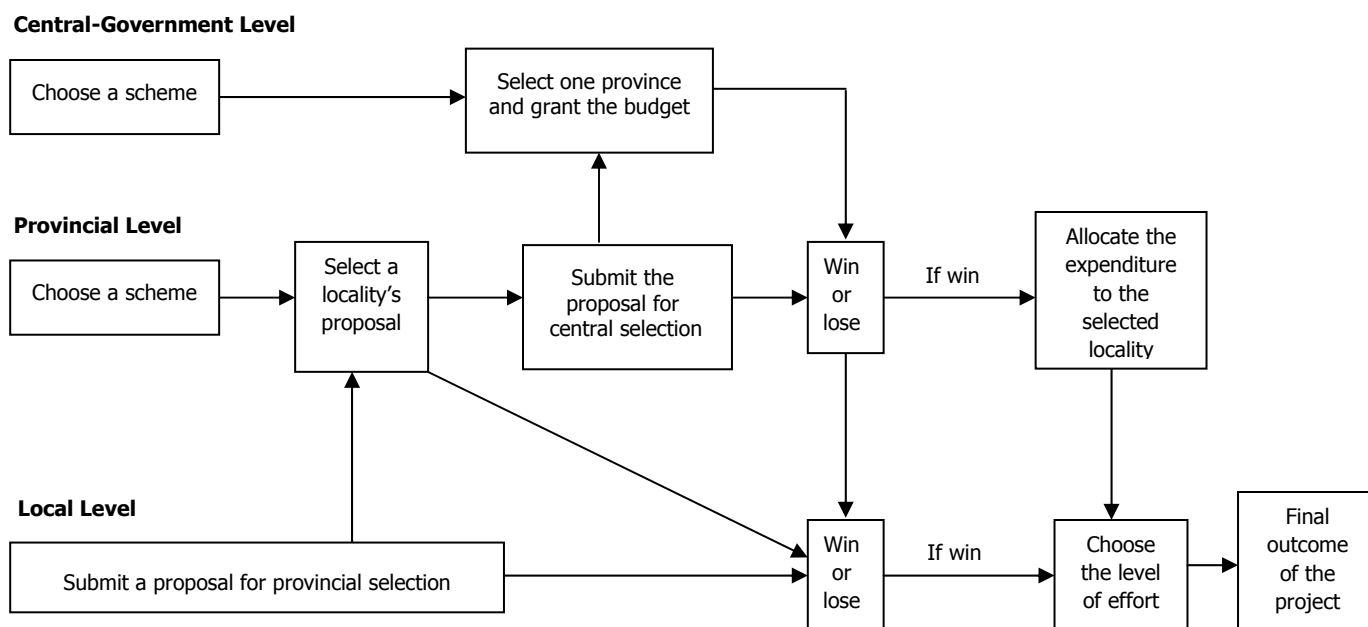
**Central-Government Level**

Choose a scheme

Select one province and grant the budget

**Provincial Level**

Choose a scheme

Select a locality's proposal

Submit the proposal for central selection

Win or lose

If win

Allocate the expenditure to the selected locality

**Local Level**

Submit a proposal for provincial selection

Win or lose

If win

Choose the level of effort

Final outcome of the project